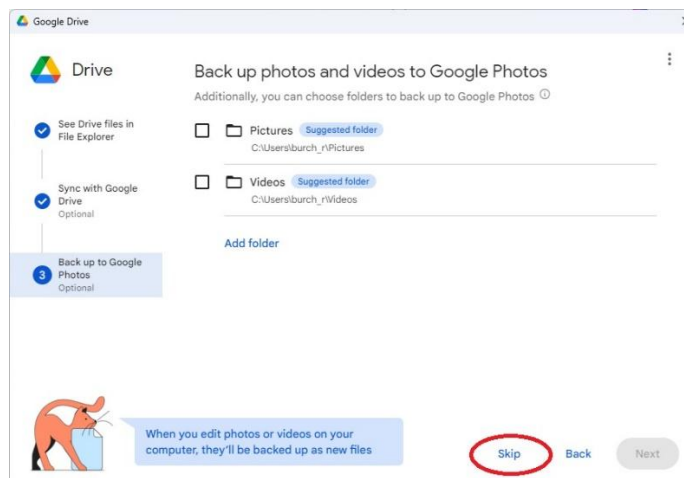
Google Drive

Drive

See Drive files in File Explorer

Sync with Google Drive
Optional

3 Back up to Google Photos
Optional

Back up photos and videos to Google Photos

Additionally, you can choose folders to back up to Google Photos

Pictures Suggested folder
C:\Users\burch_r\Pictures

Videos Suggested folder
C:\Users\burch_r\Videos

Add folder

When you edit photos or videos on your computer, they'll be backed up as new files

Skip Back Next